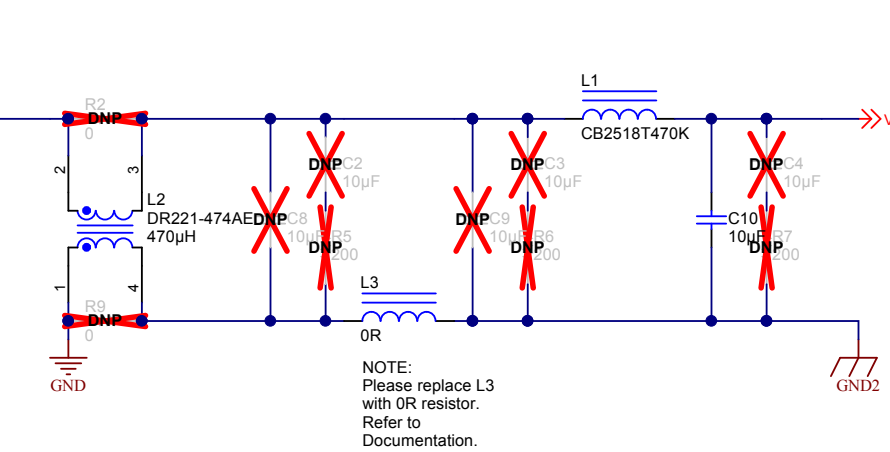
R2
DNP
0

2
3
L2
DR221-474AE
470μH
1
4

R9
DNP
0

GND

DNP
C2
10μF

DNP
C8
10μF

DNP
R5
200

L3
0R

DNP
C3
10μF

DNP
C9
10μF

DNP
R6
200

L1
CB2518T470K

C10
10μF

DNP
C4
10μF

DNP
R7
200

GND2

NOTE:
Please replace L3 with 0R resistor.
Refer to Documentation.